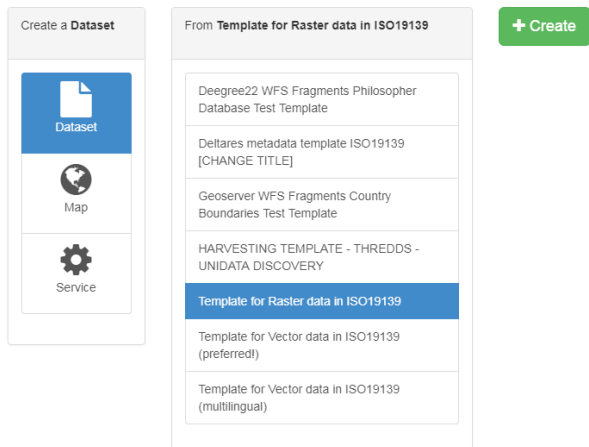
Create a Dataset

Dataset

Map

Service

From Template for Raster data in ISO19139

Deegree22 WFS Fragments Philosopher Database Test Template

Deltares metadata template ISO19139 [CHANGE TITLE]

Geoserver WFS Fragments Country Boundaries Test Template

HARVESTING TEMPLATE - THREDDS - UNIDATA DISCOVERY

Template for Raster data in ISO19139

Template for Vector data in ISO19139 (preferred!)

Template for Vector data in ISO19139 (multilingual)

+ Create